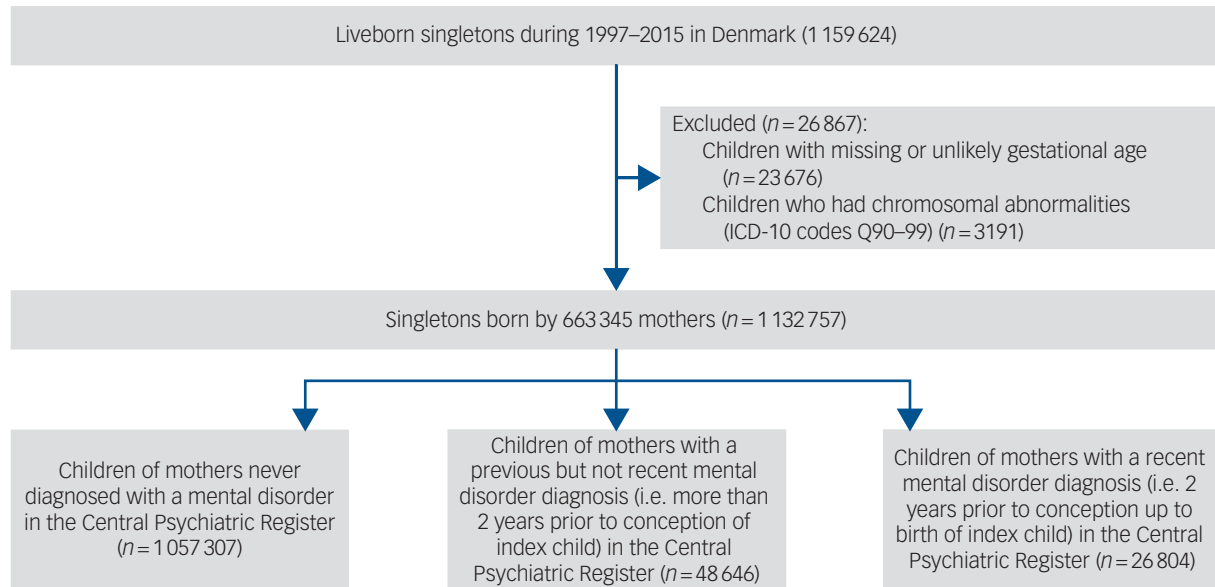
Liveborn singletons during 1997–2015 in Denmark (1 159 624)

Excluded ($n = 26\,867$):
Children with missing or unlikely gestational age ($n = 23\,676$)
Children who had chromosomal abnormalities (ICD-10 codes Q90–99) ($n = 3191$)

Singletons born by 663 345 mothers ($n = 1\,132\,757$)

Children of mothers never diagnosed with a mental disorder in the Central Psychiatric Register ($n = 1\,057\,307$)

Children of mothers with a previous but not recent mental disorder diagnosis (i.e. more than 2 years prior to conception of index child) in the Central Psychiatric Register ($n = 48\,646$)

Children of mothers with a recent mental disorder diagnosis (i.e. 2 years prior to conception up to birth of index child) in the Central Psychiatric Register ($n = 26\,804$)